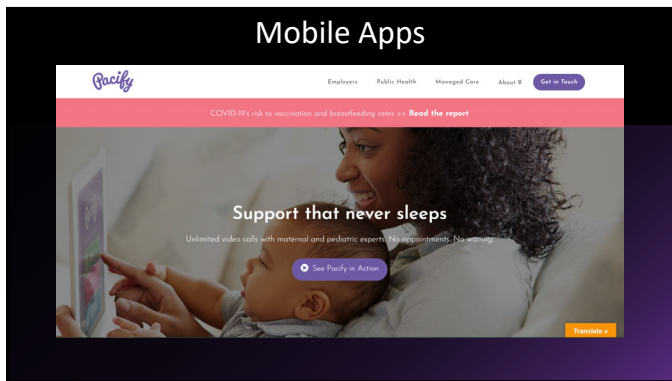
Mobile Apps

Pacify

Employers Public Health Managed Care About ∨ Get in Touch

COVID-19's risk to vaccination and breastfeeding rates >> Read the report

Support that never sleeps

Unlimited video calls with maternal and pediatric experts. No appointments. No waiting.

See Pacify in Action

Translate »